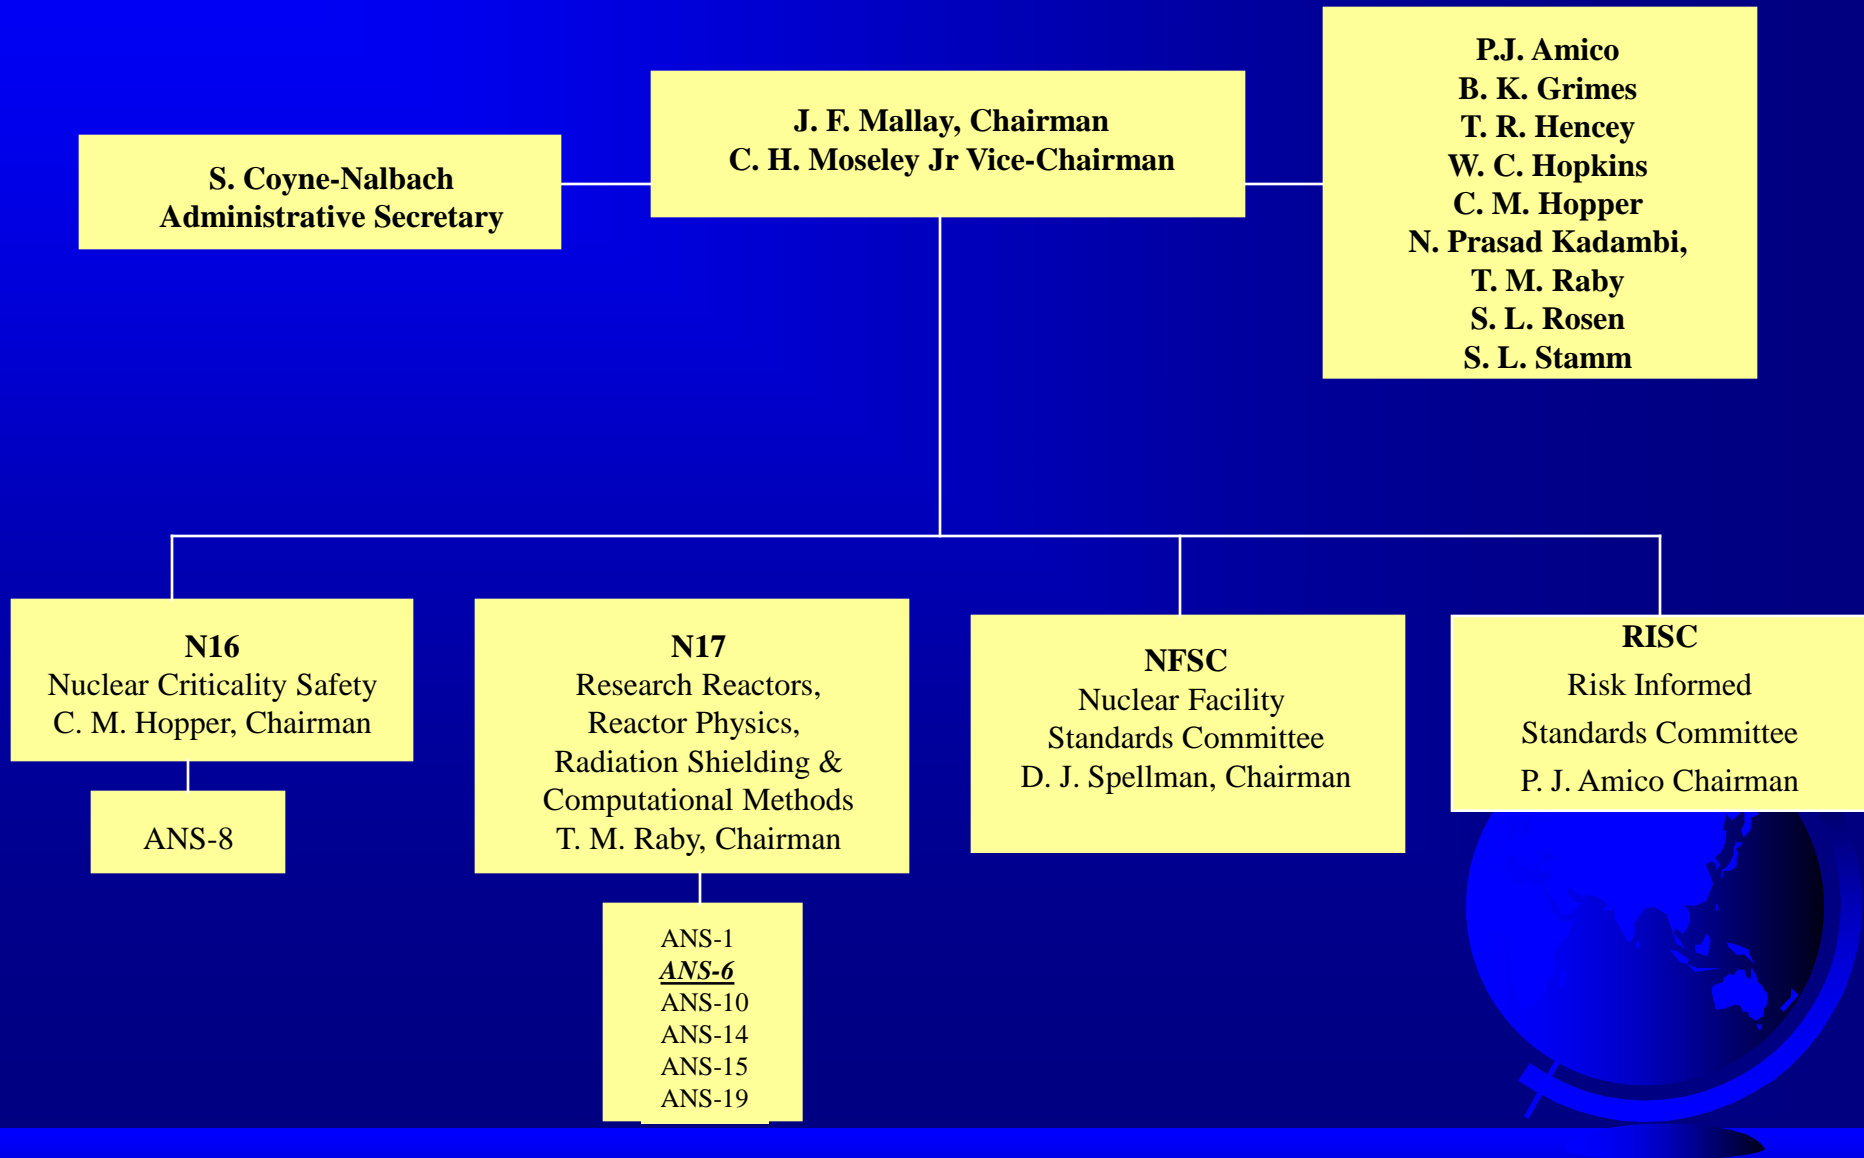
S. Coyne-Nalbach
Administrative Secretary

J. F. Mallay, Chairman
C. H. Moseley Jr Vice-Chairman

P.J. Amico
B. K. Grimes
T. R. Hencey
W. C. Hopkins
C. M. Hopper
N. Prasad Kadambi,
T. M. Raby
S. L. Rosen
S. L. Stamm

N16
Nuclear Criticality Safety
C. M. Hopper, Chairman

ANS-8

N17
Research Reactors,
Reactor Physics,
Radiation Shielding &
Computational Methods
T. M. Raby, Chairman

ANS-1
ANS-6
ANS-10
ANS-14
ANS-15
ANS-19

NFSC
Nuclear Facility
Standards Committee
D. J. Spellman, Chairman

RISC
Risk Informed
Standards Committee
P. J. Amico Chairman